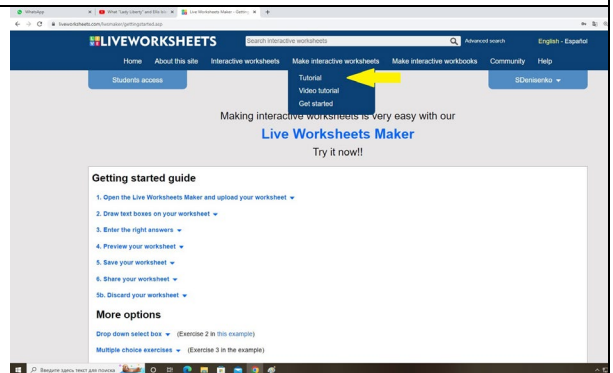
WhatsApp
What "Lady Liberty" and Elis Isl...
Live Worksheets Maker - Getting...
liveworksheets.com/livemaker/gettingstarted.asp

LIVEWORKSHEETS
Search interactive worksheets
Advanced search
English - Español
Home
About this site
Interactive worksheets
Make interactive worksheets
Make interactive workbooks
Community
Help
Students access
Tutorial
Video tutorial
Get started
SDenisenko

Making interactive worksheets is very easy with our
Live Worksheets Maker
Try it now!!

Getting started guide
1. Open the Live Worksheets Maker and upload your worksheet
2. Draw text boxes on your worksheet
3. Enter the right answers
4. Preview your worksheet
5. Save your worksheet
6. Share your worksheet
5b. Discard your worksheet

More options
Drop down select box (Exercise 2 in this example)
Multiple choice exercises (Exercise 3 in the example)

Введите здесь текст для поиска